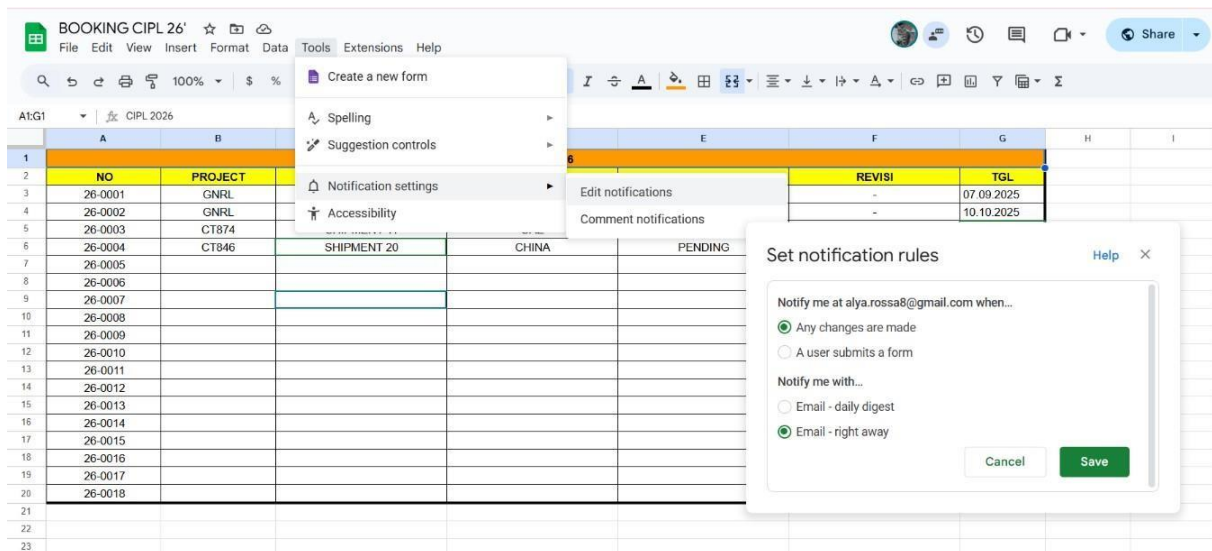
BOOKING CIPL 26'
File Edit View Insert Format Data Tools Extensions Help

Share

100% $ %

A1:G1 CIPL 2026

Create a new form
Spelling
Suggestion controls
Notification settings
Accessibility

Edit notifications
Comment notifications

| | A | B | C | D | E | F | G | H | I |
|---|---|---|---|---|---|---|---|---|---|
| 1 | | | | 6 | | | | | |
| 2 | NO | PROJECT | | | | REVISI | TGL | | |
| 3 | 26-0001 | GNRL | | | | - | 07.09.2025 | | |
| 4 | 26-0002 | GNRL | | | | - | 10.10.2025 | | |
| 5 | 26-0003 | CT874 | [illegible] | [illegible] | | | | | |
| 6 | 26-0004 | CT846 | SHIPMENT 20 | CHINA | PENDING | | | | |
| 7 | 26-0005 | | | | | | | | |
| 8 | 26-0006 | | | | | | | | |
| 9 | 26-0007 | | | | | | | | |
| 10 | 26-0008 | | | | | | | | |
| 11 | 26-0009 | | | | | | | | |
| 12 | 26-0010 | | | | | | | | |
| 13 | 26-0011 | | | | | | | | |
| 14 | 26-0012 | | | | | | | | |
| 15 | 26-0013 | | | | | | | | |
| 16 | 26-0014 | | | | | | | | |
| 17 | 26-0015 | | | | | | | | |
| 18 | 26-0016 | | | | | | | | |
| 19 | 26-0017 | | | | | | | | |
| 20 | 26-0018 | | | | | | | | |
| 21 | | | | | | | | | |
| 22 | | | | | | | | | |
| 23 | | | | | | | | | |

Set notification rules
Help

Notify me at alya.rossa8@gmail.com when...
Any changes are made
A user submits a form

Notify me with...
Email - daily digest
Email - right away

Cancel
Save